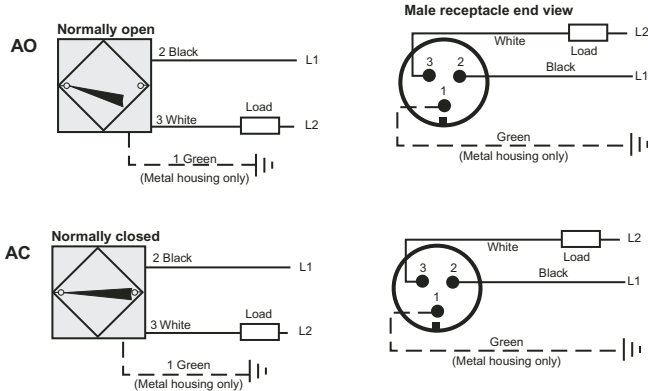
AO

Normally open

2 Black

L1

Load

3 White

L2

1 Green

(Metal housing only)

Male receptacle end view

White

Load

L2

3

2

Black

L1

1

Green

(Metal housing only)

AC

Normally closed

2 Black

L1

Load

3 White

L2

1 Green

(Metal housing only)

White

Load

L2

3

2

Black

L1

1

Green

(Metal housing only)